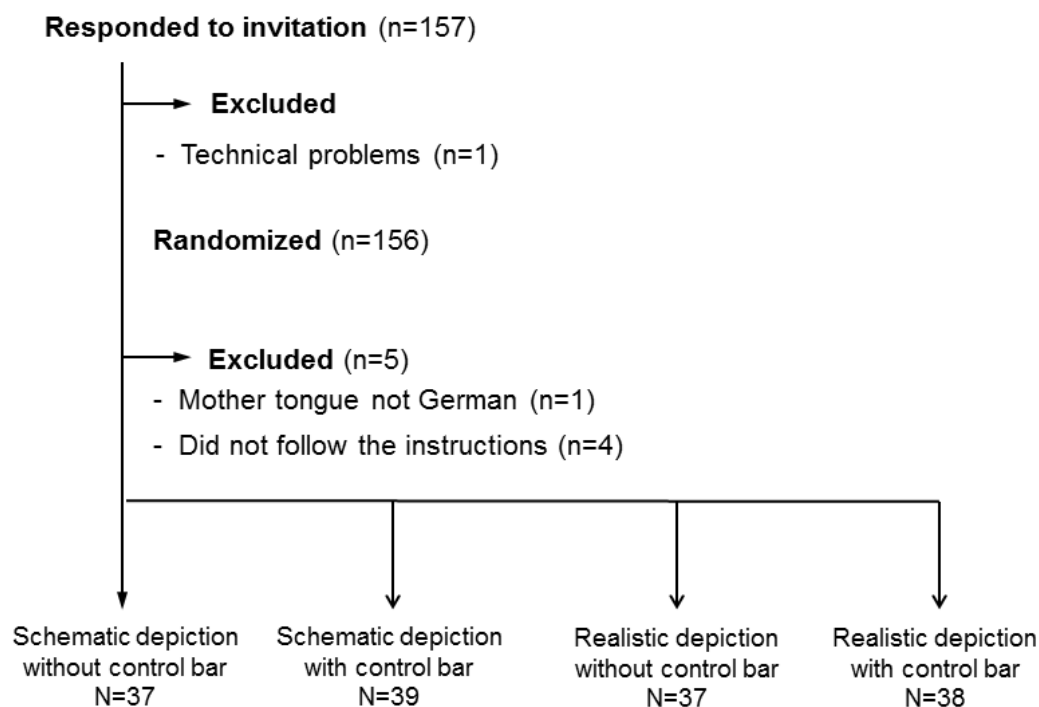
**Responded to invitation** (n=157)

**Excluded**

- Technical problems (n=1)

**Randomized** (n=156)

**Excluded** (n=5)

- Mother tongue not German (n=1)

- Did not follow the instructions (n=4)

Schematic depiction without control bar N=37

Schematic depiction with control bar N=39

Realistic depiction without control bar N=37

Realistic depiction with control bar N=38